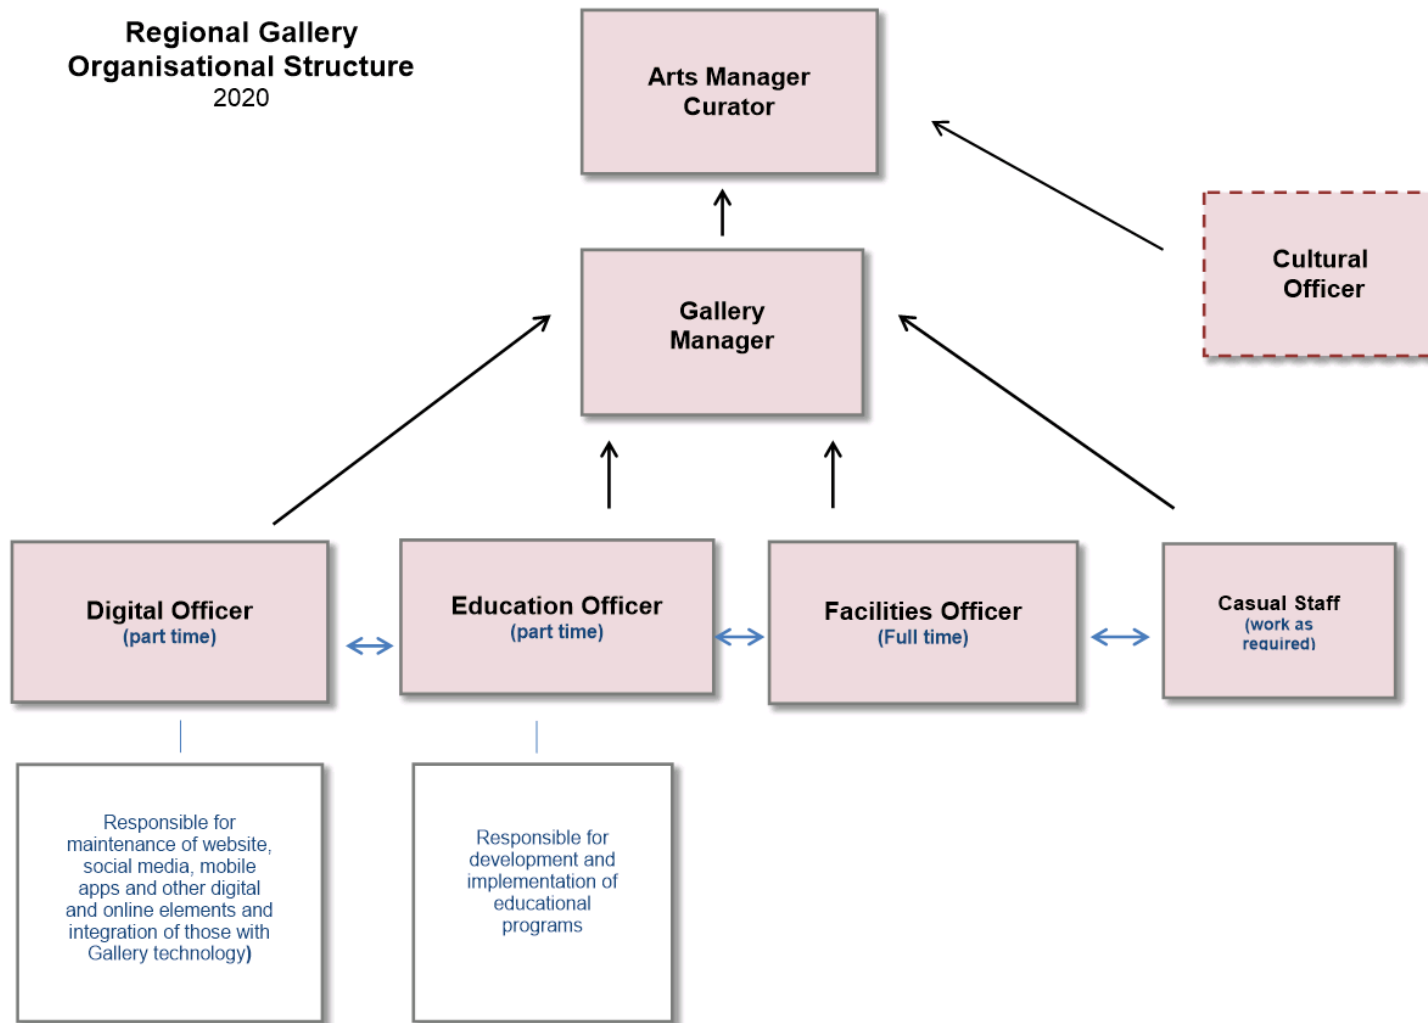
Regional Gallery
Organisational Structure
2020

Arts Manager
Curator

Cultural
Officer

Gallery
Manager

Digital Officer
(part time)

Education Officer
(part time)

Facilities Officer
(Full time)

Casual Staff
(work as required)

Responsible for maintenance of website, social media, mobile apps and other digital and online elements and integration of those with Gallery technology)

Responsible for development and implementation of educational programs